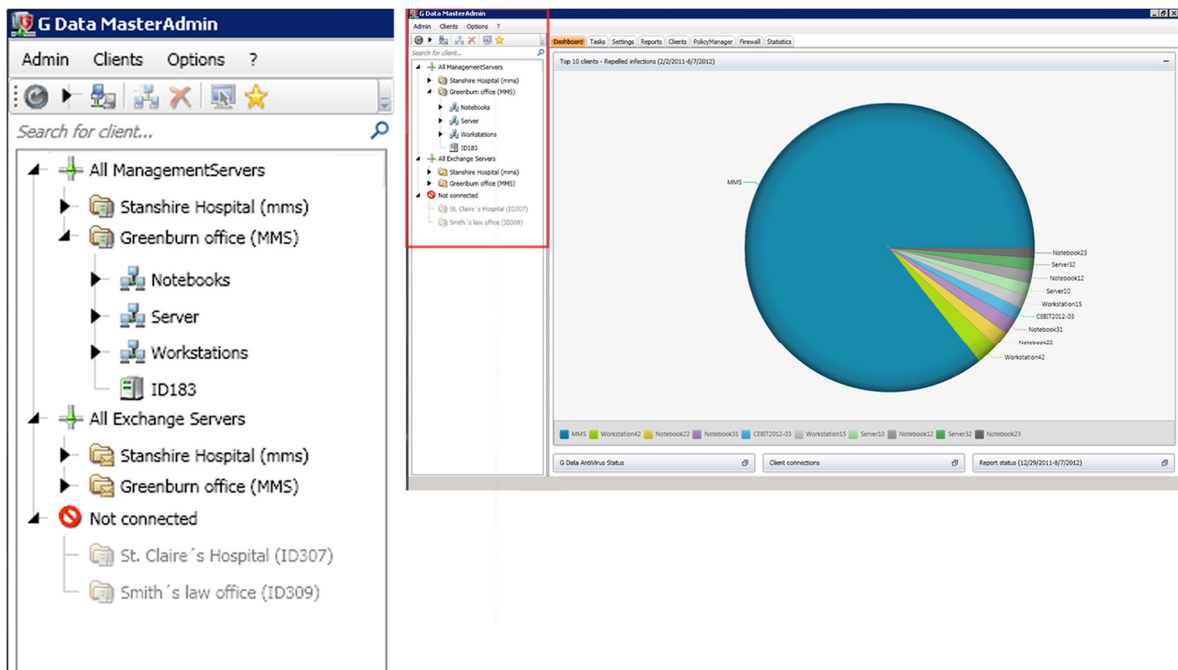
G Data MasterAdmin

Admin Clients Options ?

Search for client...

All ManagementServers
Stanshire Hospital (mms)
Greenburn office (MMS)
Notebooks
Server
Workstations
ID183
All Exchange Servers
Stanshire Hospital (mms)
Greenburn office (MMS)
Not connected
St. Claire´s Hospital (ID307)
Smith´s law office (ID309)

G Data MasterAdmin

Admin Clients Options ?

Search for client...

All ManagementServers
Stanshire Hospital (mms)
Greenburn office (MMS)
Notebooks
Server
Workstations
ID183
All Exchange Servers
Stanshire Hospital (mms)
Greenburn office (MMS)
Not connected
St. Claire´s Hospital (ID307)
Smith´s law office (ID309)

Dashboard Tasks Settings Reports Clients PolicyManager Firewall Statistics

Top 10 clients - Repelled infections (2/2/2011-8/7/2012)

MMS
Notebook23
Server32
Notebook12
Server10
Workstation15
CEBIT2012-03
Notebook31
Notebook22
Workstation42

MMS Workstation42 Notebook22 Notebook31 CEBIT2012-03 Workstation15 Server10 Notebook12 Server32 Notebook23

G Data AntiVirus Status
Client connections
Report status (12/29/2011-8/7/2012)